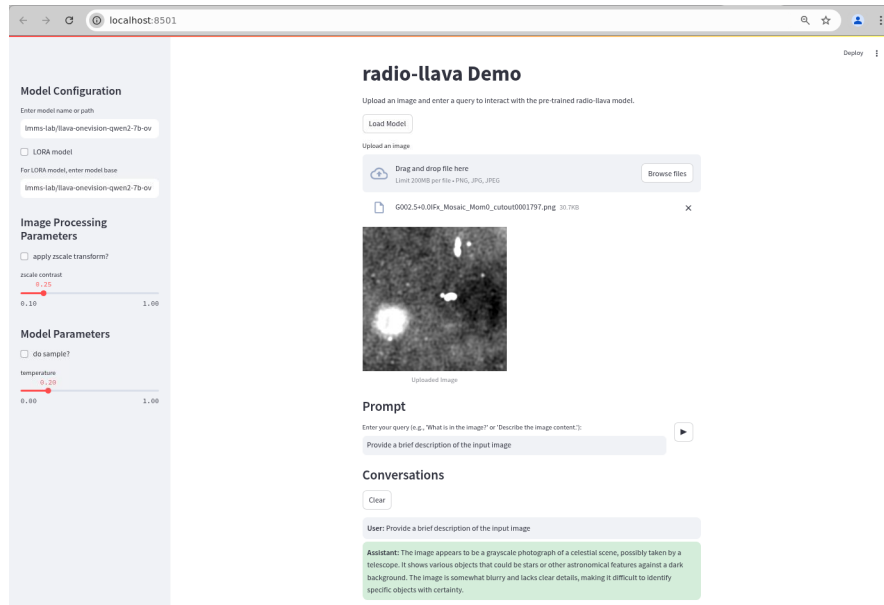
localhost:8501

Deploy

Model Configuration

Enter model name or path

lmms-lab/llava-onevision-qwen2-7b-ov

LORA model

For LORA model, enter model base

lmms-lab/llava-onevision-qwen2-7b-ov

Image Processing Parameters

apply zscale transform?

zscale contrast

0.25

0.10 1.00

Model Parameters

do sample?

temperature

0.20

0.00 1.00

radio-llava Demo

Upload an image and enter a query to interact with the pre-trained radio-llava model.

Load Model

Upload an image

Drag and drop file here

Limit 200MB per file • PNG, JPG, JPEG

Browse files

G002.5+0.0IFx_Mosaic_Mom0_cutout0001797.png 30.7KB

Uploaded Image

Prompt

Enter your query (e.g., 'What is in the image?' or 'Describe the image content.'):

Provide a brief description of the input image

Conversations

Clear

User: Provide a brief description of the input image

Assistant: The image appears to be a grayscale photograph of a celestial scene, possibly taken by a telescope. It shows various objects that could be stars or other astronomical features against a dark background. The image is somewhat blurry and lacks clear details, making it difficult to identify specific objects with certainty.